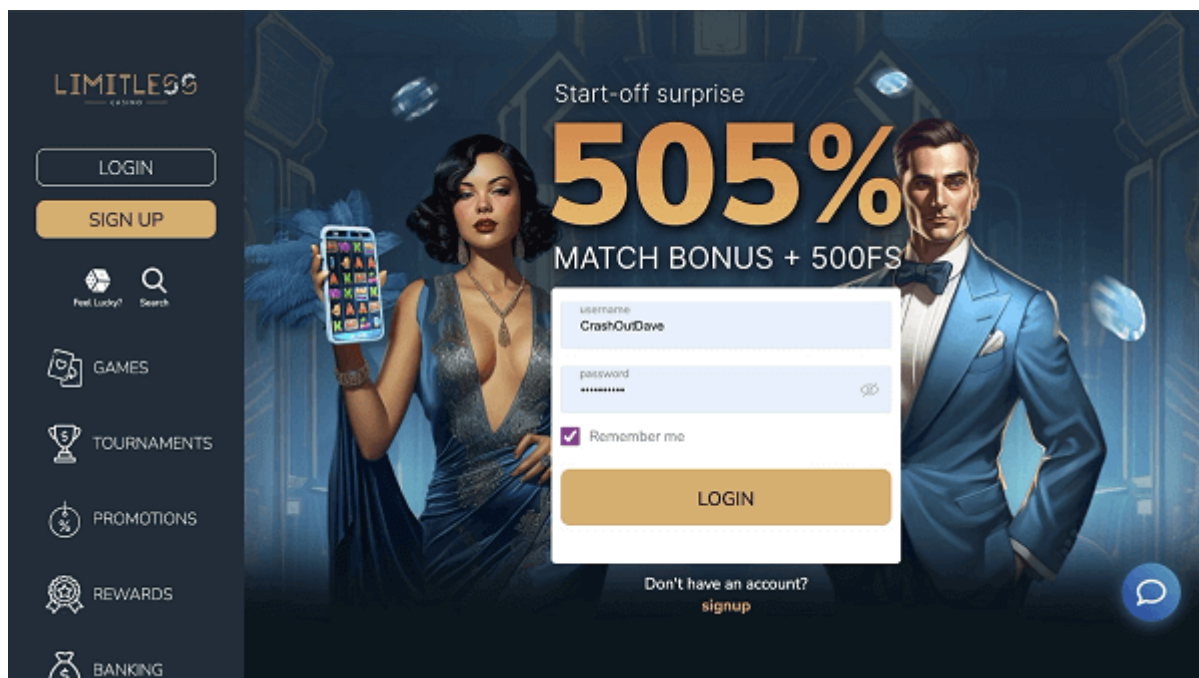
LIMITLESS
CASINO

LOGIN

SIGN UP

Feel Lucky? Search

GAMES

TOURNAMENTS

PROMOTIONS

REWARDS

BANKING

Start-off surprise

505%

MATCH BONUS + 500FS

username
CrashOutDave

password
•••••••••••

Remember me

LOGIN

Don't have an account?
signup